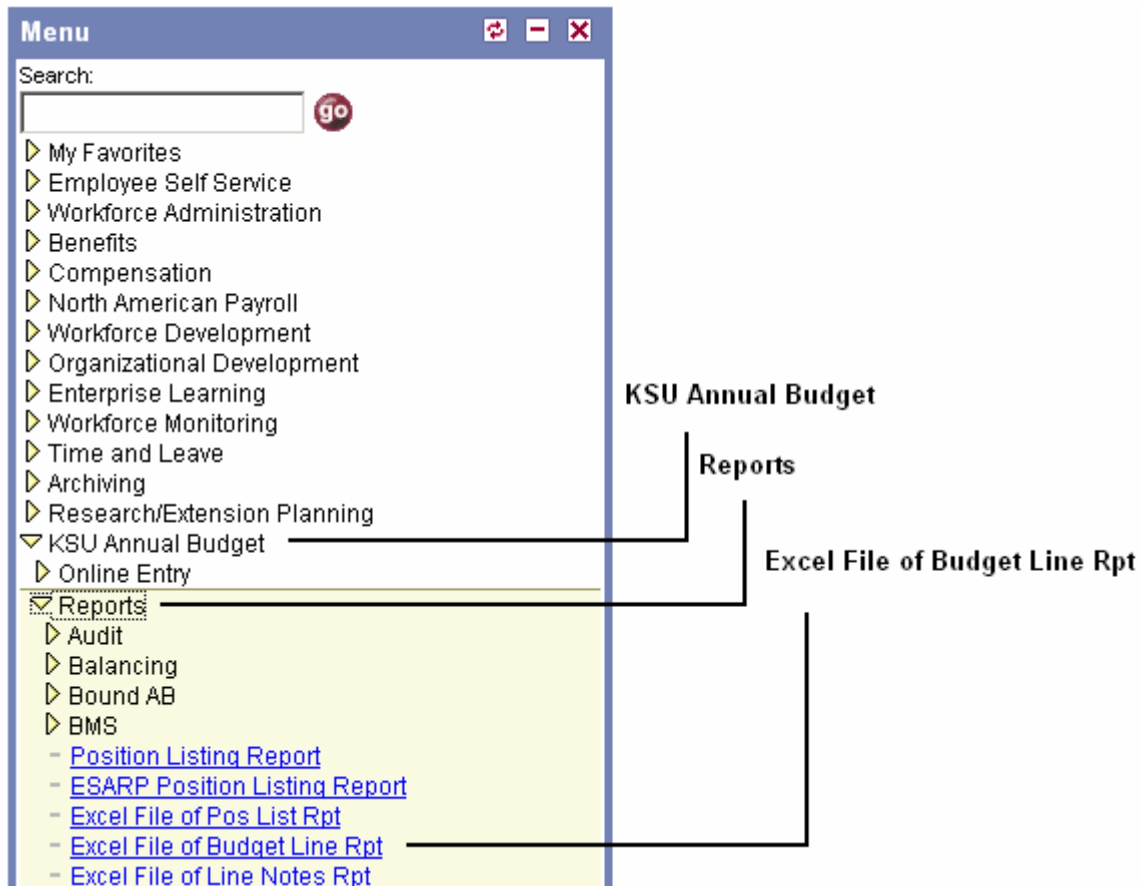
Menu

Search:

go

My Favorites
Employee Self Service
Workforce Administration
Benefits
Compensation
North American Payroll
Workforce Development
Organizational Development
Enterprise Learning
Workforce Monitoring
Time and Leave
Archiving
Research/Extension Planning
KSU Annual Budget
Online Entry
Reports
Audit
Balancing
Bound AB
BMS
- Position Listing Report
- ESARP Position Listing Report
- Excel File of Pos List Rpt
- Excel File of Budget Line Rpt
- Excel File of Line Notes Rpt

KSU Annual Budget

Reports

Excel File of Budget Line Rpt